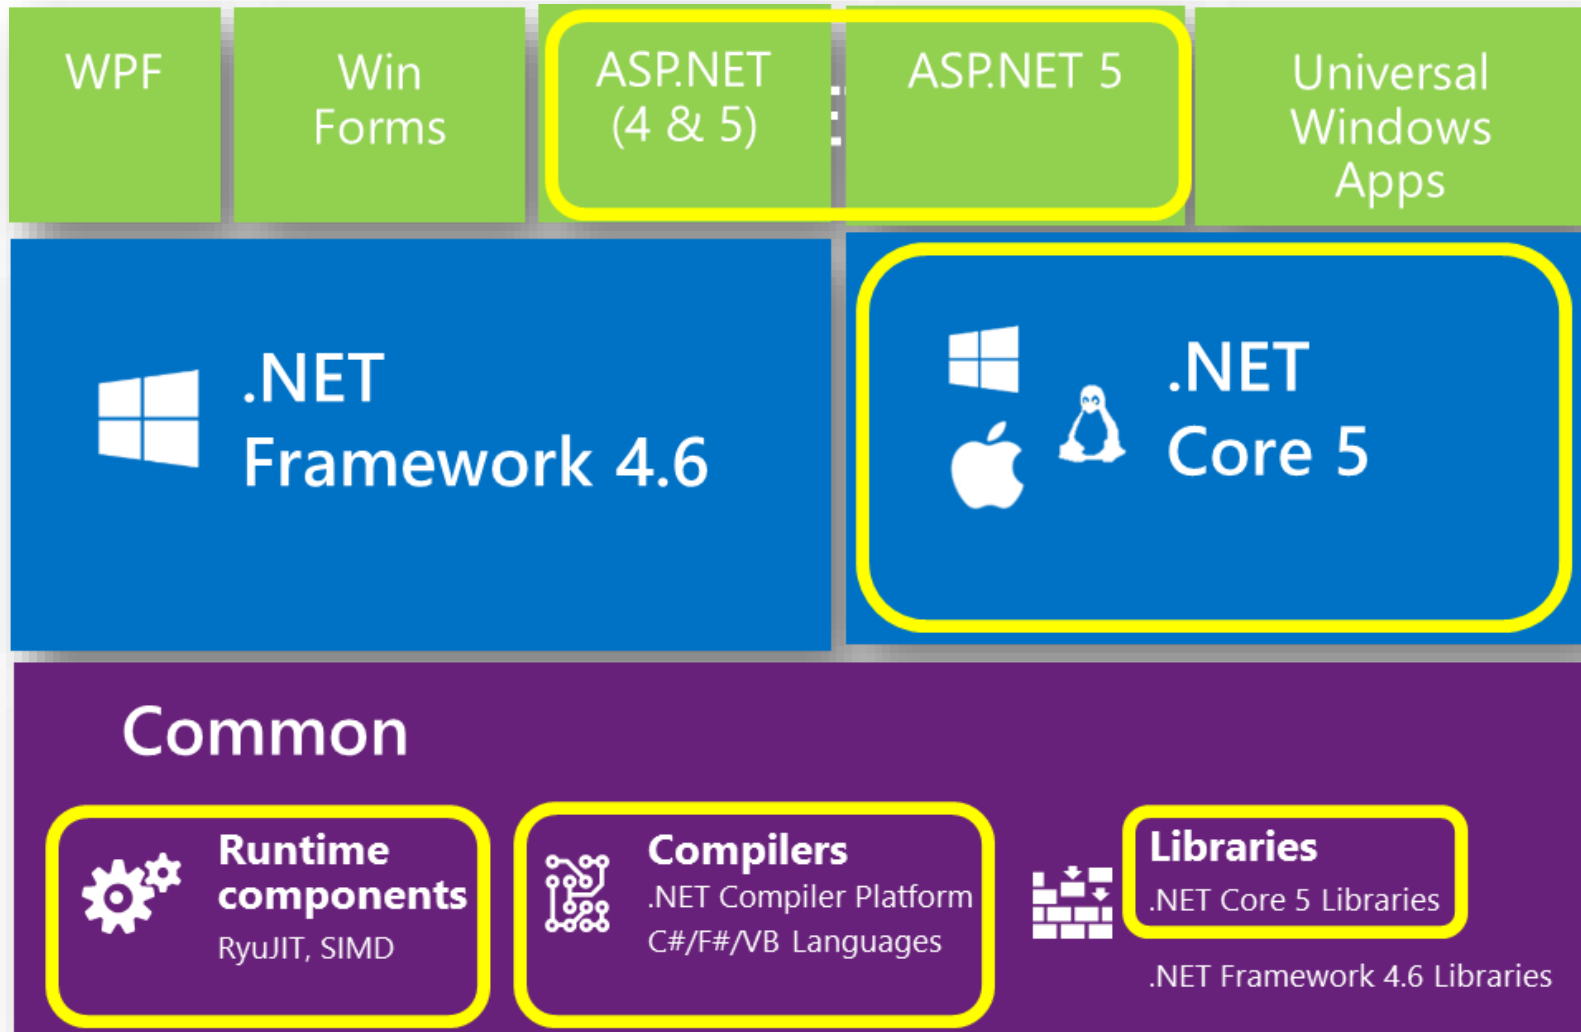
WPF

Win Forms

ASP.NET (4 & 5)

ASP.NET 5

Universal Windows Apps

.NET Framework 4.6

.NET Core 5

Common

Runtime components
RyuJIT, SIMD

Compilers
.NET Compiler Platform
C#/F#/VB Languages

Libraries
.NET Core 5 Libraries

.NET Framework 4.6 Libraries